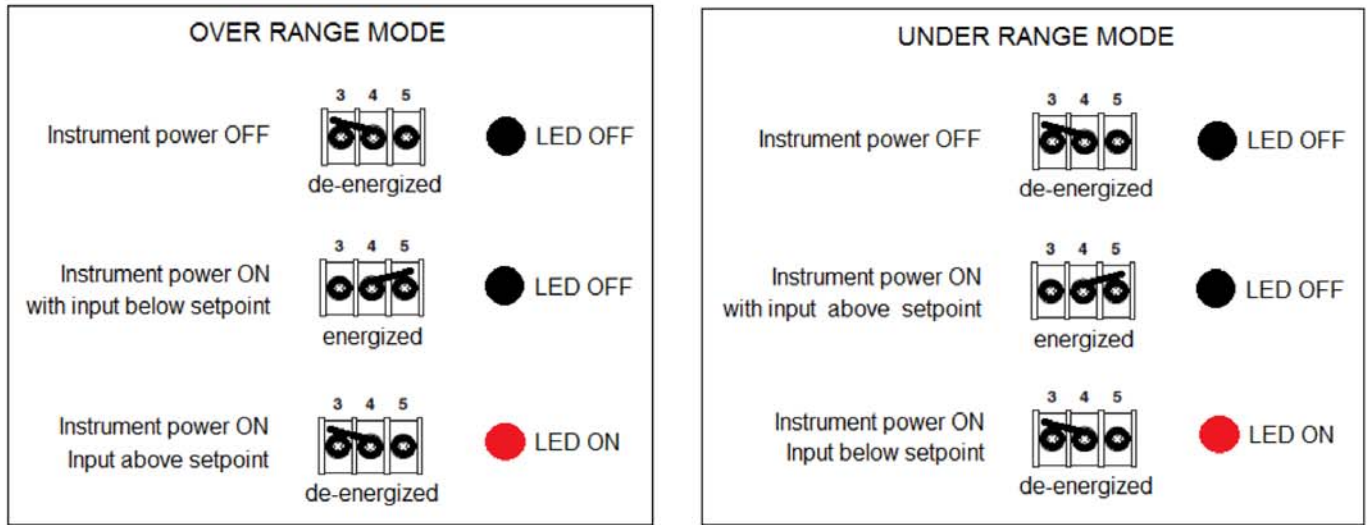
OVER RANGE MODE

Instrument power OFF

3 4 5

de-energized

LED OFF

Instrument power ON with input below setpoint

3 4 5

energized

LED OFF

Instrument power ON Input above setpoint

3 4 5

de-energized

LED ON

UNDER RANGE MODE

Instrument power OFF

3 4 5

de-energized

LED OFF

Instrument power ON with input above setpoint

3 4 5

energized

LED OFF

Instrument power ON Input below setpoint

3 4 5

de-energized

LED ON